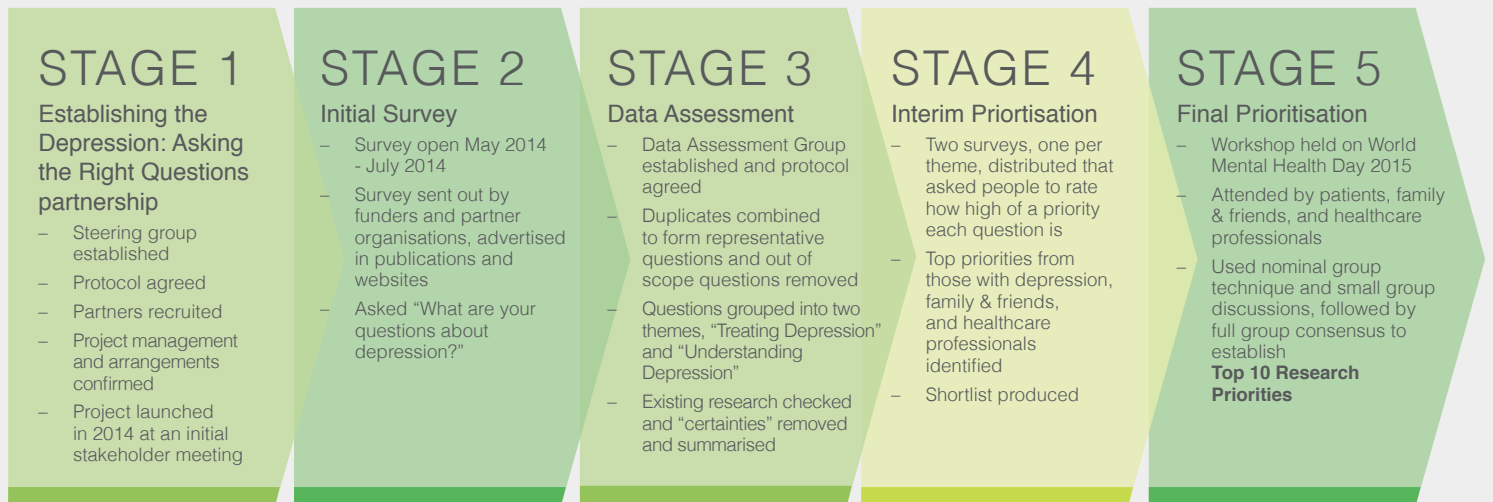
STAGE 1
Establishing the Depression: Asking the Right Questions partnership
– Steering group established
– Protocol agreed
– Partners recruited
– Project management and arrangements confirmed
– Project launched in 2014 at an initial stakeholder meeting

STAGE 2
Initial Survey
– Survey open May 2014 - July 2014
– Survey sent out by funders and partner organisations, advertised in publications and websites
– Asked “What are your questions about depression?”

STAGE 3
Data Assessment
– Data Assessment Group established and protocol agreed
– Duplicates combined to form representative questions and out of scope questions removed
– Questions grouped into two themes, “Treating Depression” and “Understanding Depression”
– Existing research checked and “certainties” removed and summarised

STAGE 4
Interim Priortisation
– Two surveys, one per theme, distributed that asked people to rate how high of a priority each question is
– Top priorities from those with depression, family & friends, and healthcare professionals identified
– Shortlist produced

STAGE 5
Final Prioritisation
– Workshop held on World Mental Health Day 2015
– Attended by patients, family & friends, and healthcare professionals
– Used nominal group technique and small group discussions, followed by full group consensus to establish **Top 10 Research Priorities**